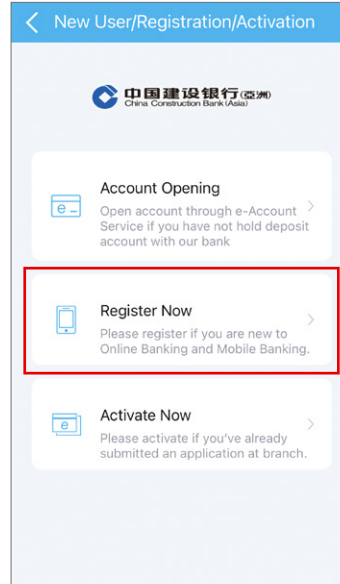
New User/Registration/Activation

中国建设银行(亚洲)
China Construction Bank (Asia)

Account Opening
Open account through e-Account Service if you have not hold deposit account with our bank

Register Now
Please register if you are new to Online Banking and Mobile Banking.

Activate Now
Please activate if you've already submitted an application at branch.